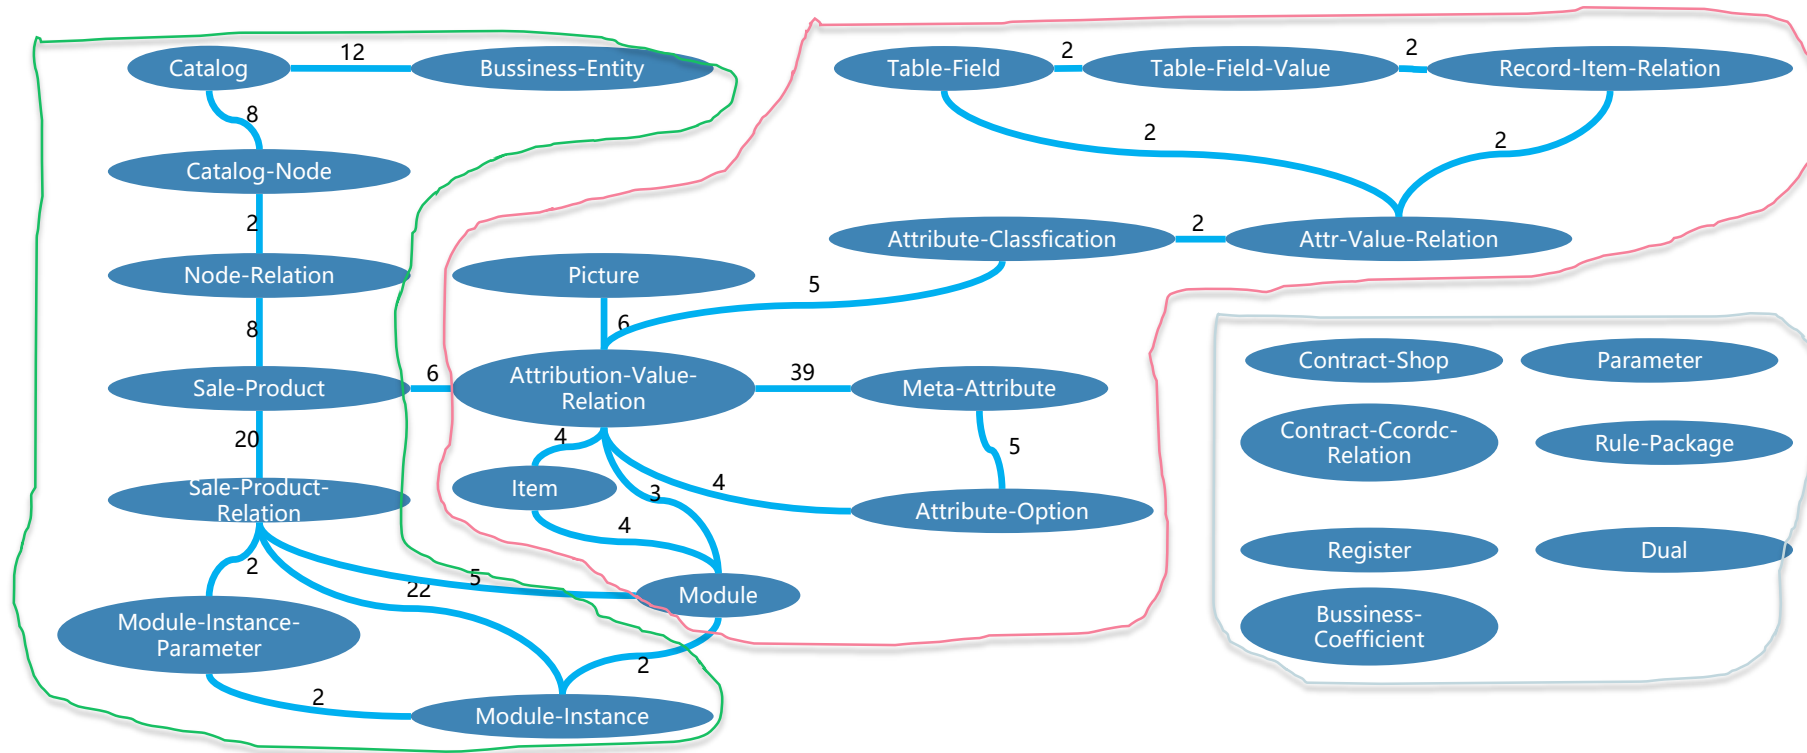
Catalog
12
Bussiness-Entity
8
Catalog-Node
2
Node-Relation
8
Sale-Product
20
Sale-Product-Relation
2
Module-Instance-Parameter
2
Module-Instance
22
5
Module
2
6
Picture
6
Attribution-Value-Relation
39
Meta-Attribute
5
Attribute-Option
4
4
Item
4
3
5
Attribute-Classfication
2
Attr-Value-Relation
Table-Field
2
Table-Field-Value
2
Record-Item-Relation
2
2
Contract-Shop
Parameter
Contract-Ccordc-Relation
Rule-Package
Register
Dual
Bussiness-Coefficient